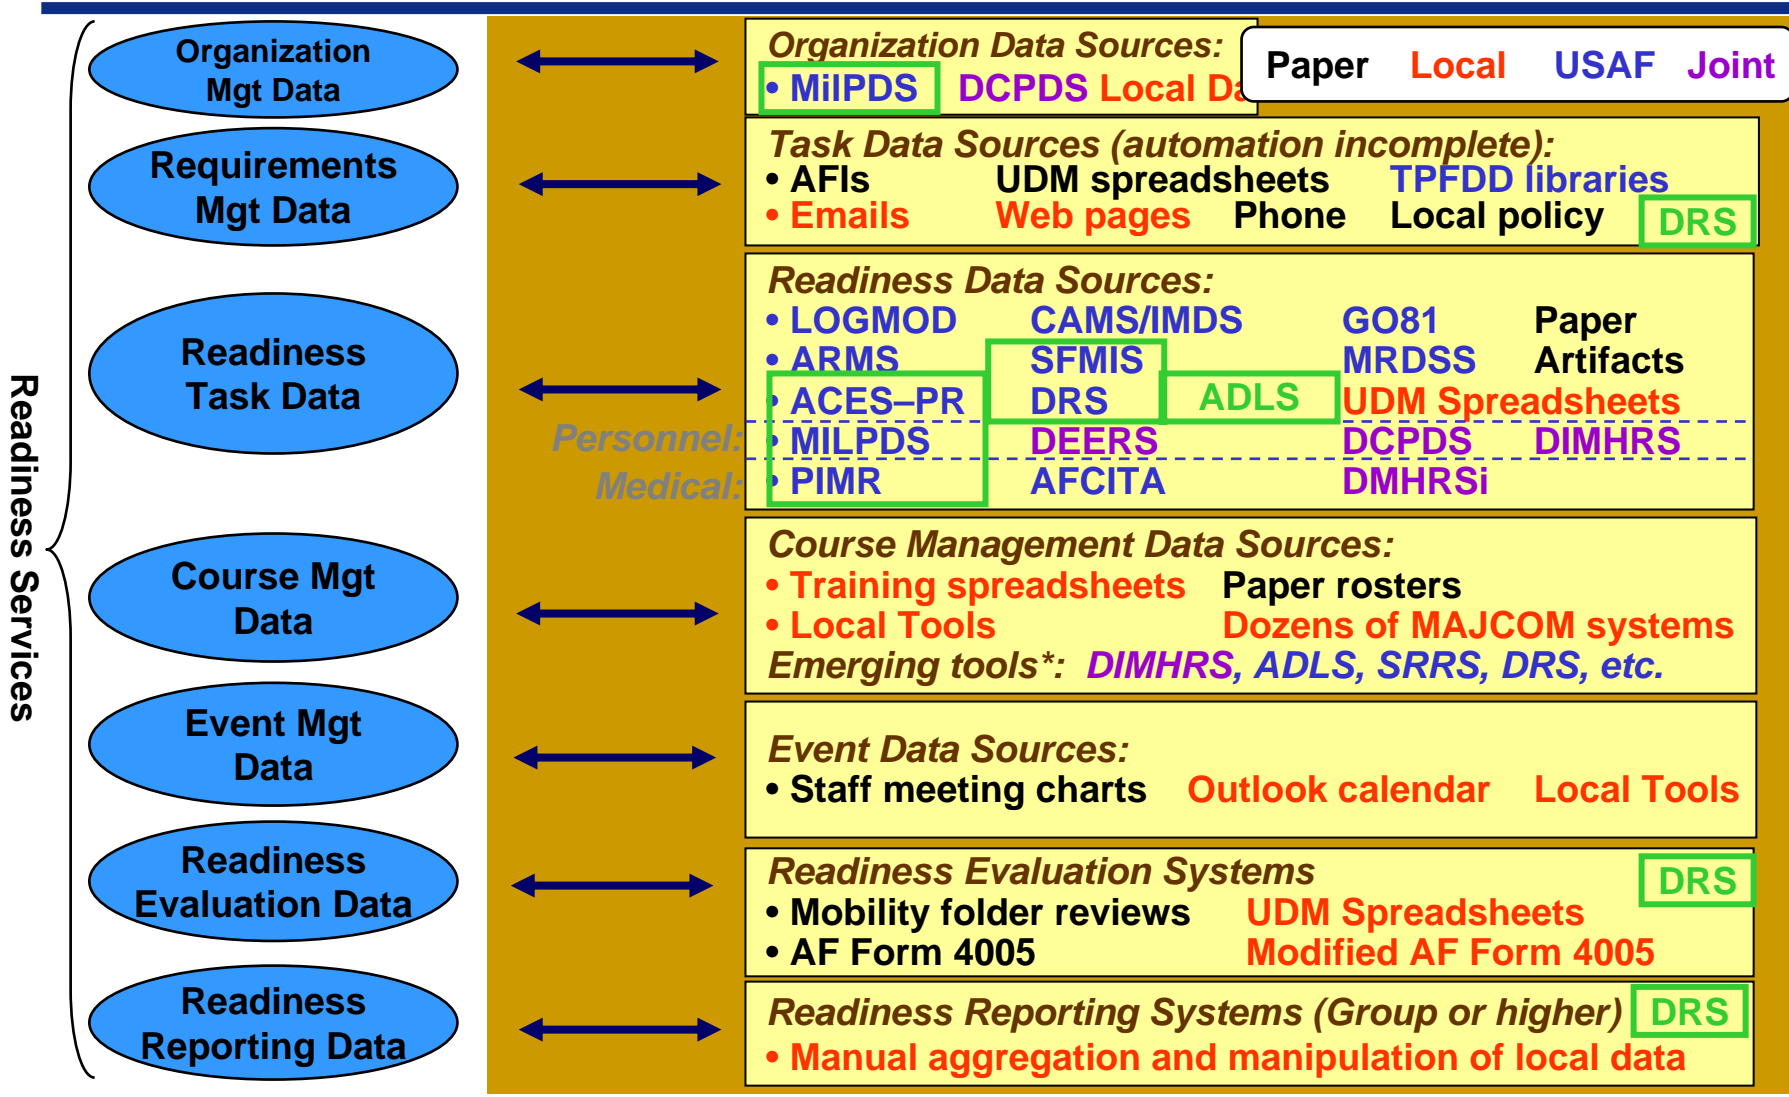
Readiness Services

Organization Mgt Data

Requirements Mgt Data

Readiness Task Data

Course Mgt Data

Event Mgt Data

Readiness Evaluation Data

Readiness Reporting Data

Paper Local USAF Joint

Organization Data Sources:
• MilPDS DCPDS Local Da

Task Data Sources (automation incomplete):
• AFIs UDM spreadsheets TPFDD libraries
• Emails Web pages Phone Local policy DRS

Readiness Data Sources:
• LOGMOD CAMS/IMDS GO81 Paper
• ARMS SFMIS MRDSS Artifacts
• ACES–PR DRS ADLS UDM Spreadsheets
Personnel: • MILPDS DEERS DCPDS DIMHRS
Medical: • PIMR AFCITA DMHRSi

Course Management Data Sources:
• Training spreadsheets Paper rosters
• Local Tools Dozens of MAJCOM systems
Emerging tools*: DIMHRS, ADLS, SRRS, DRS, etc.

Event Data Sources:
• Staff meeting charts Outlook calendar Local Tools

Readiness Evaluation Systems DRS
• Mobility folder reviews UDM Spreadsheets
• AF Form 4005 Modified AF Form 4005

Readiness Reporting Systems (Group or higher) DRS
• Manual aggregation and manipulation of local data